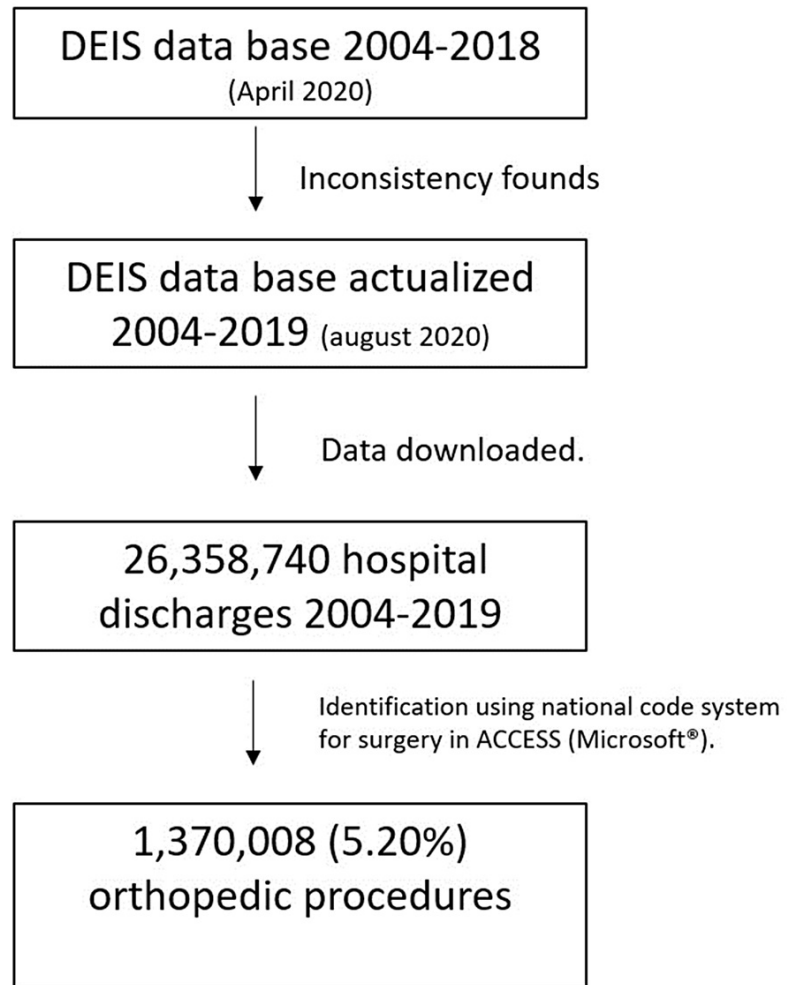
DEIS data base 2004-2018
(April 2020)

Inconsistency founds

DEIS data base actualized 2004-2019 (august 2020)

Data downloaded.

26,358,740 hospital discharges 2004-2019

Identification using national code system for surgery in ACCESS (Microsoft®).

1,370,008 (5.20%) orthopedic procedures